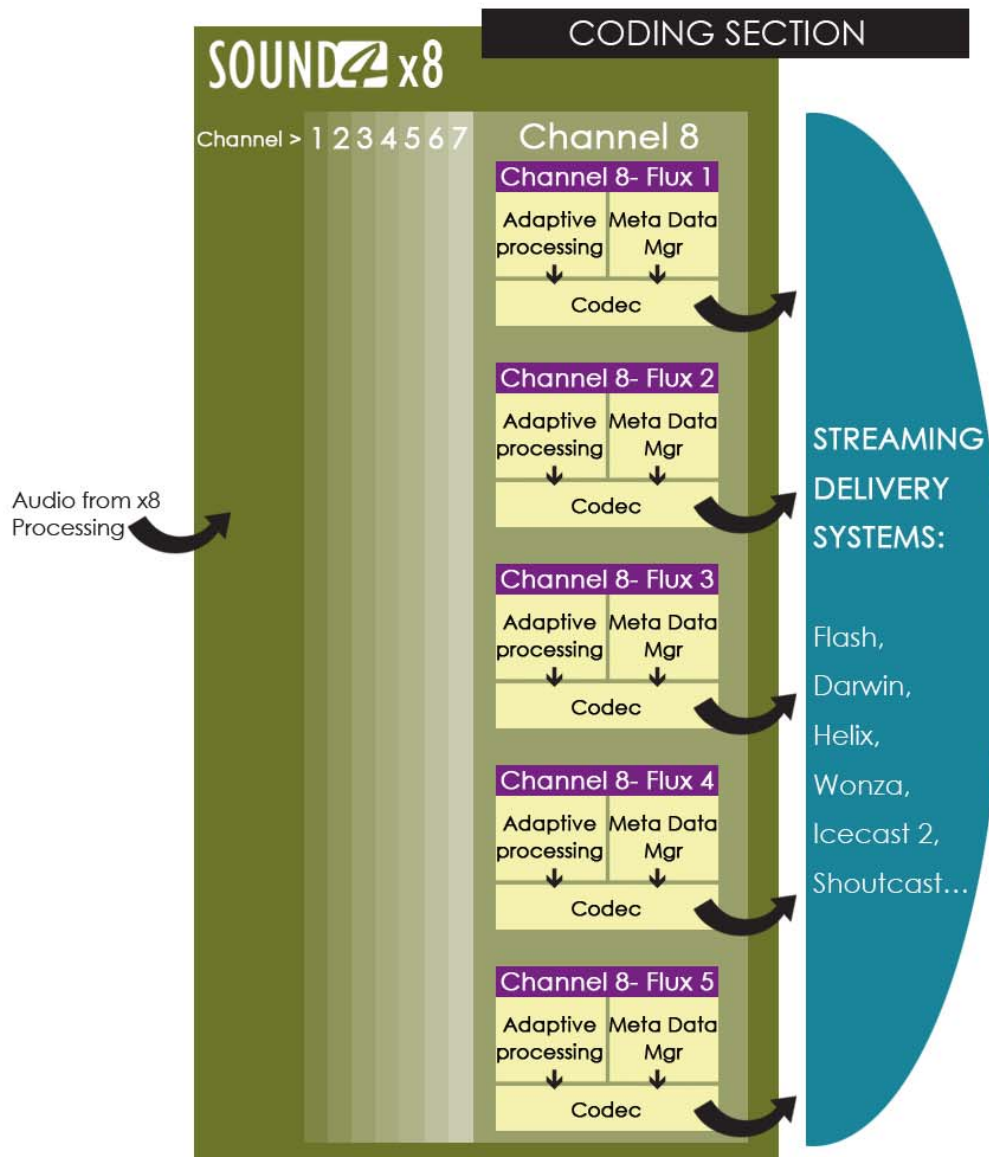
CODING SECTION

SOUND4 x8

Channel > 1 2 3 4 5 6 7

Channel 8

Channel 8- Flux 1
Adaptive processing
Meta Data Mgr
Codec

Channel 8- Flux 2
Adaptive processing
Meta Data Mgr
Codec

Channel 8- Flux 3
Adaptive processing
Meta Data Mgr
Codec

Channel 8- Flux 4
Adaptive processing
Meta Data Mgr
Codec

Channel 8- Flux 5
Adaptive processing
Meta Data Mgr
Codec

Audio from x8 Processing

STREAMING DELIVERY SYSTEMS:

Flash,
Darwin,
Helix,
Wonza,
Icecast 2,
Shoutcast...